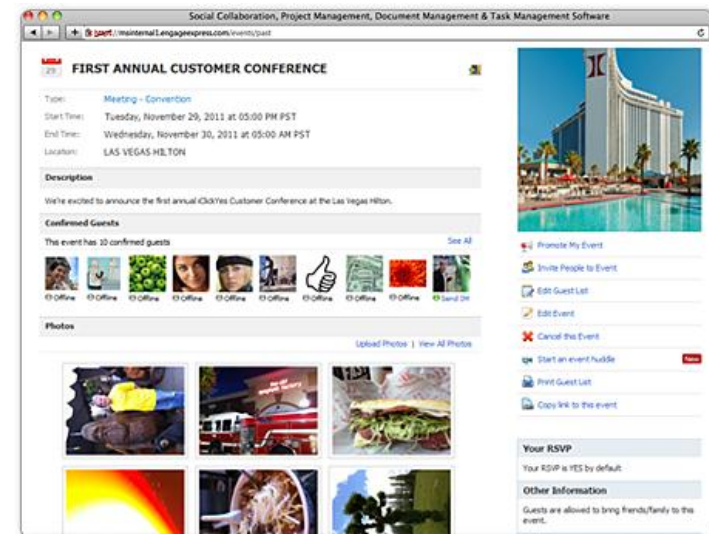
Social Collaboration, Project Management, Document Management & Task Management Software

https://msinternal1.engageexpress.com/events/past

29

FIRST ANNUAL CUSTOMER CONFERENCE

Type: Meeting - Convention

Start Time: Tuesday, November 29, 2011 at 05:00 PM PST

End Time: Wednesday, November 30, 2011 at 05:00 AM PST

Location: LAS VEGAS HILTON

Description

We're excited to announce the first annual iClickYes Customer Conference at the Las Vegas Hilton.

Confirmed Guests

This event has 10 confirmed guests

See All

Offline Offline Offline Offline Offline Offline Offline Offline Offline Send IM

Photos

Upload Photos | View All Photos

Promote My Event

Invite People to Event

Edit Guest List

Edit Event

Cancel this Event

Start an event huddle New

Print Guest List

Copy link to this event

Your RSVP

Your RSVP is YES by default

Other Information

Guests are allowed to bring friends/family to this event.